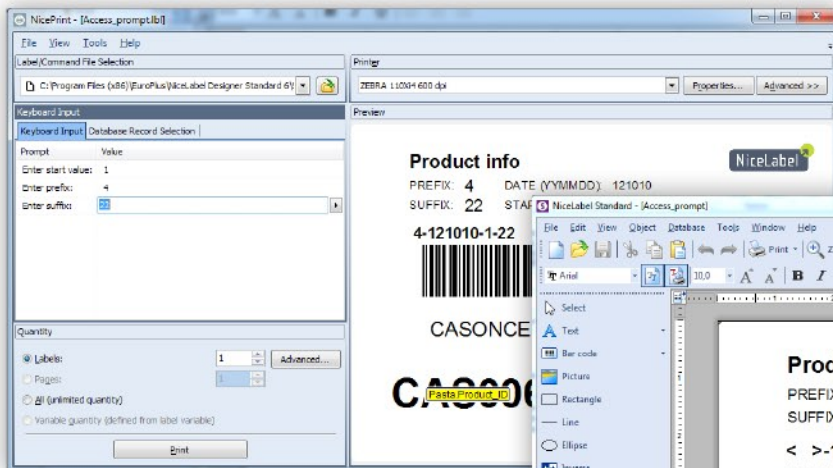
NicePrint - [Access_prompt.lbl]

File View Tools Help

Label/Command File Selection

C:\Program Files (x86)\EuroPlus\NiceLabel Designer Standard 6\

Printer

ZEBRA 110Xi4 600 dpi

Properties...

Advanced >>

Keyboard Input

Keyboard Input | Database Record Selection

| Prompt | Value |
|---|---|
| Enter start value: | 1 |
| Enter prefix: | 4 |
| Enter suffix: | 22 |

Quantity

Labels: 1

Advanced...

Pages:

All (unlimited quantity)

Variable quantity (defined from label variable)

Print

Preview

Product info

NiceLabel

PREFIX: 4 DATE (YYMMDD): 121010

SUFFIX: 22 STAR

4-121010-1-22

CASONCE

CAS006

Pasta Product_ID

NiceLabel Standard - [Access_prompt]

File Edit View Object Database Tools Window Help

Print

Arial

10,0

B I

Select

Text

Bar code

Picture

Rectangle

Line

Ellipse

Inverse

Prod

PREFIX

SUFFIX

< >-